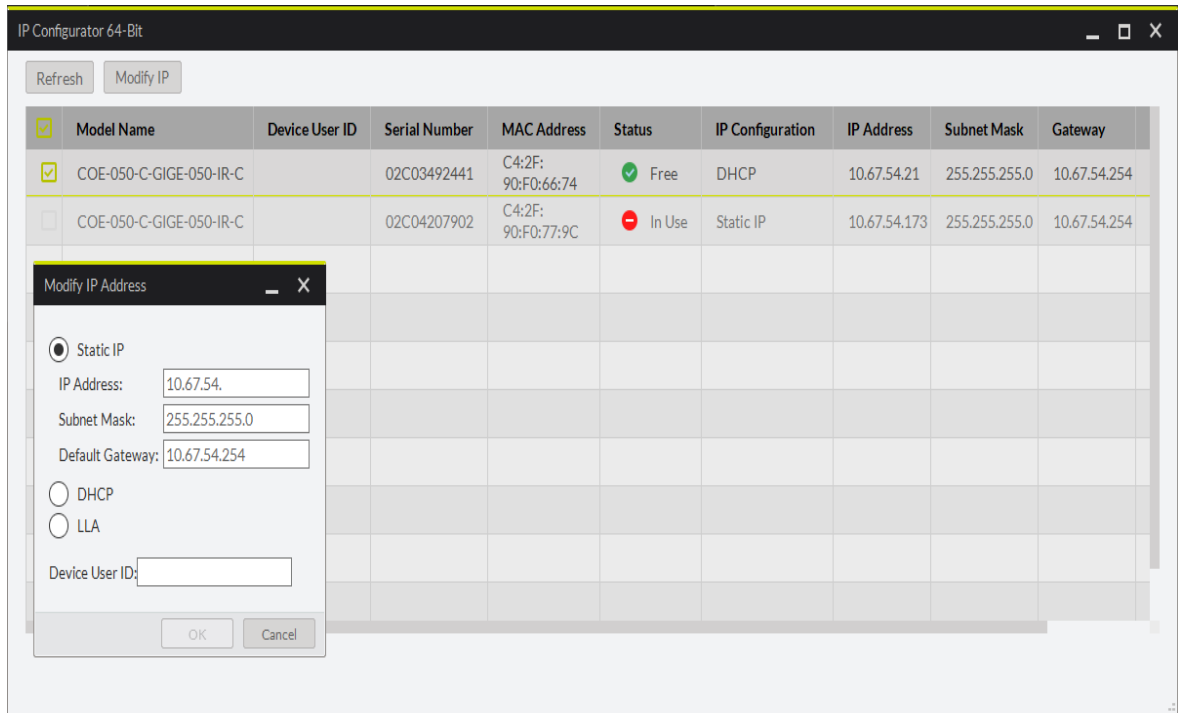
IP Configurator 64-Bit

Refresh Modify IP

| | Model Name | Device User ID | Serial Number | MAC Address | Status | IP Configuration | IP Address | Subnet Mask | Gateway |
|---|---|---|---|---|---|---|---|---|---|
| | COE-050-C-GIGE-050-IR-C | | 02C03492441 | C4:2F:90:F0:66:74 | Free | DHCP | 10.67.54.21 | 255.255.255.0 | 10.67.54.254 |
| | COE-050-C-GIGE-050-IR-C | | 02C04207902 | C4:2F:90:F0:77:9C | In Use | Static IP | 10.67.54.173 | 255.255.255.0 | 10.67.54.254 |

Modify IP Address

Static IP
IP Address: 10.67.54.
Subnet Mask: 255.255.255.0
Default Gateway: 10.67.54.254
DHCP
LLA
Device User ID:

OK Cancel